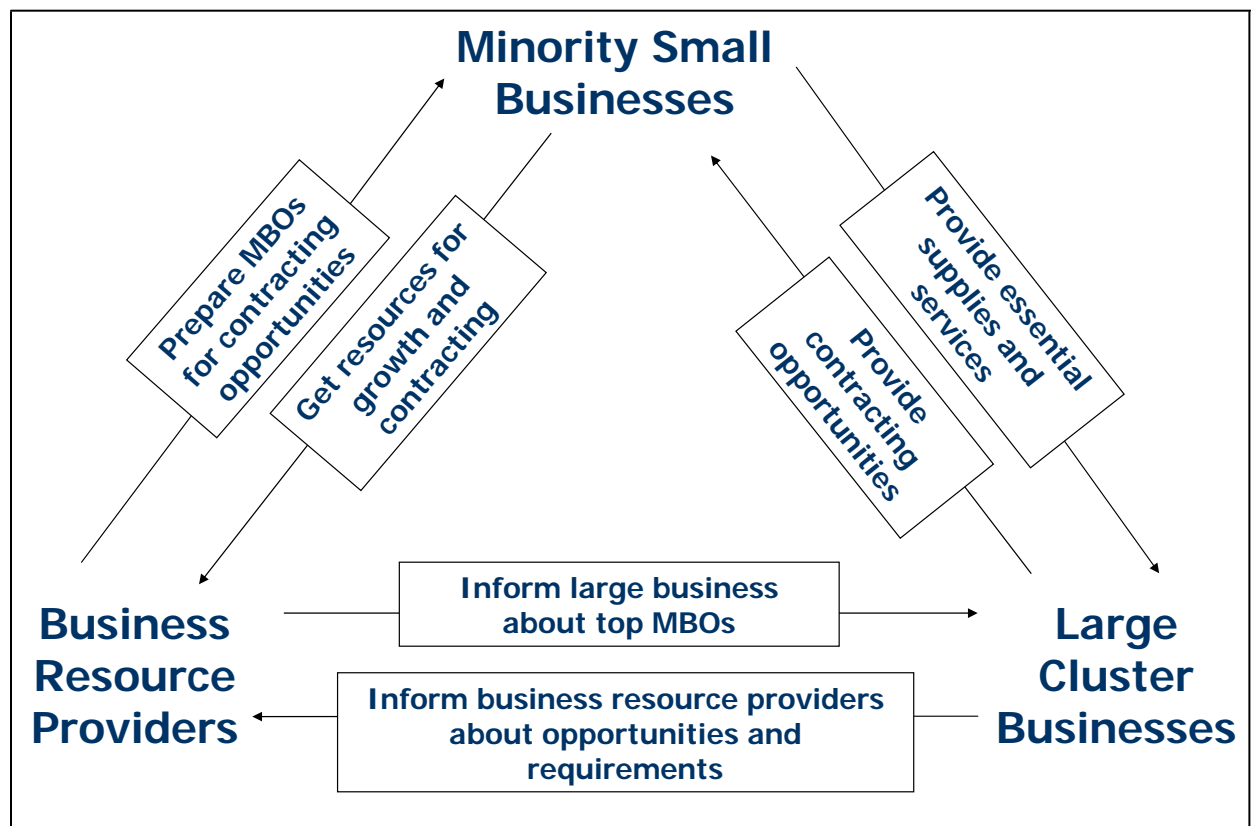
Minority Small Businesses

Prepare MBOs for contracting opportunities

Get resources for growth and contracting

Provide contracting opportunities

Provide essential supplies and services

Business Resource Providers

Inform large business about top MBOs

Inform business resource providers about opportunities and requirements

Large Cluster Businesses